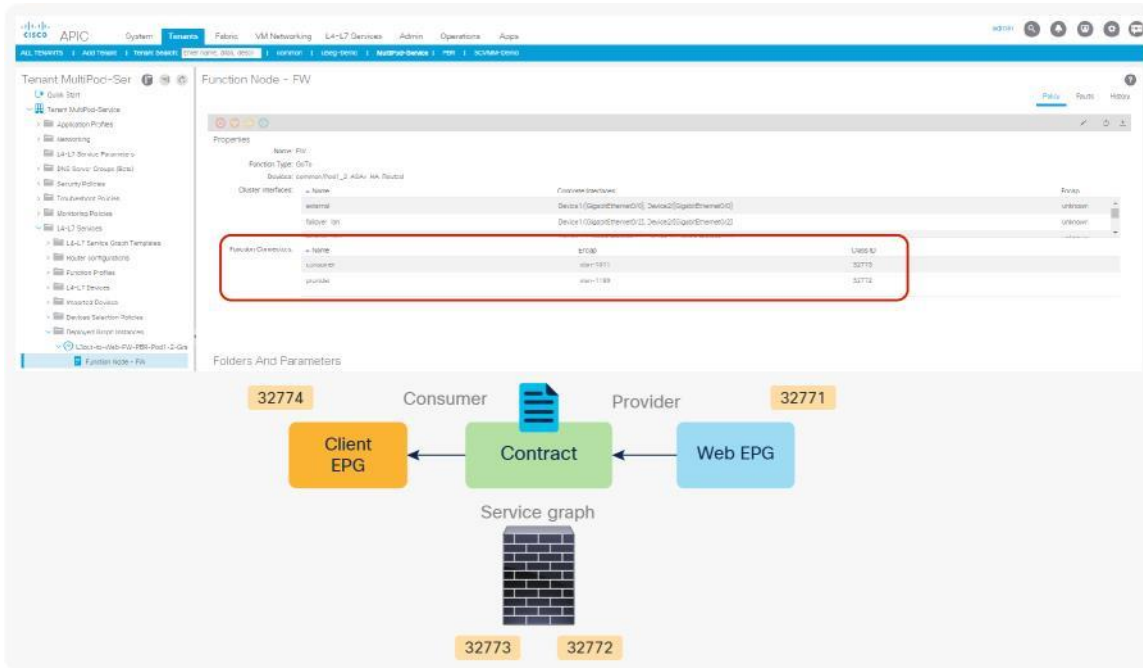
cisco APIC System Tenants Fabric VM Networking L4-L7 Services Admin Operations Apps

admin

ALL TENANTS | Add Tenant | Tenant Search: enter name, alias, descr | common | Useg-Demo | MultiPod-Service | PBR | SCVMM-Demo

Tenant MultiPod-Ser

Quick Start

Tenant MultiPod-Service

Application Profiles

Networking

L4-L7 Service Parameters

SNS Server Groups (Beta)

Security Policies

Troubleshoot Policies

Monitoring Policies

L4-L7 Services

L4-L7 Service Graph Templates

Router configurations

Function Profiles

L4-L7 Devices

Imported Devices

Devices Selection Policies

Deployed Graph Instances

Client-to-Web-FW-PBR-Pod1-2-Gra

Function Node - FW

Function Node - FW

Policy Faults History

Properties

Name: FW

Function Type: GoTo

Devices: common/Pod1_2_ASAv_HA_Routed

Cluster Interfaces:

| Name | Concrete Interfaces | Encap |
|---|---|---|
| external | Device1/[GigabitEthernet0/0], Device2/[GigabitEthernet0/0] | unknown |
| failover_lan | Device1/[GigabitEthernet0/2], Device2/[GigabitEthernet0/2] | unknown |

Function Connectors:

| Name | Encap | Class ID |
|---|---|---|
| consumer | vlan-1011 | 32773 |
| provider | vlan-1199 | 32772 |

Folders And Parameters

32774 Consumer Provider 32771

Client EPG

Contract

Web EPG

Service graph

32773 32772